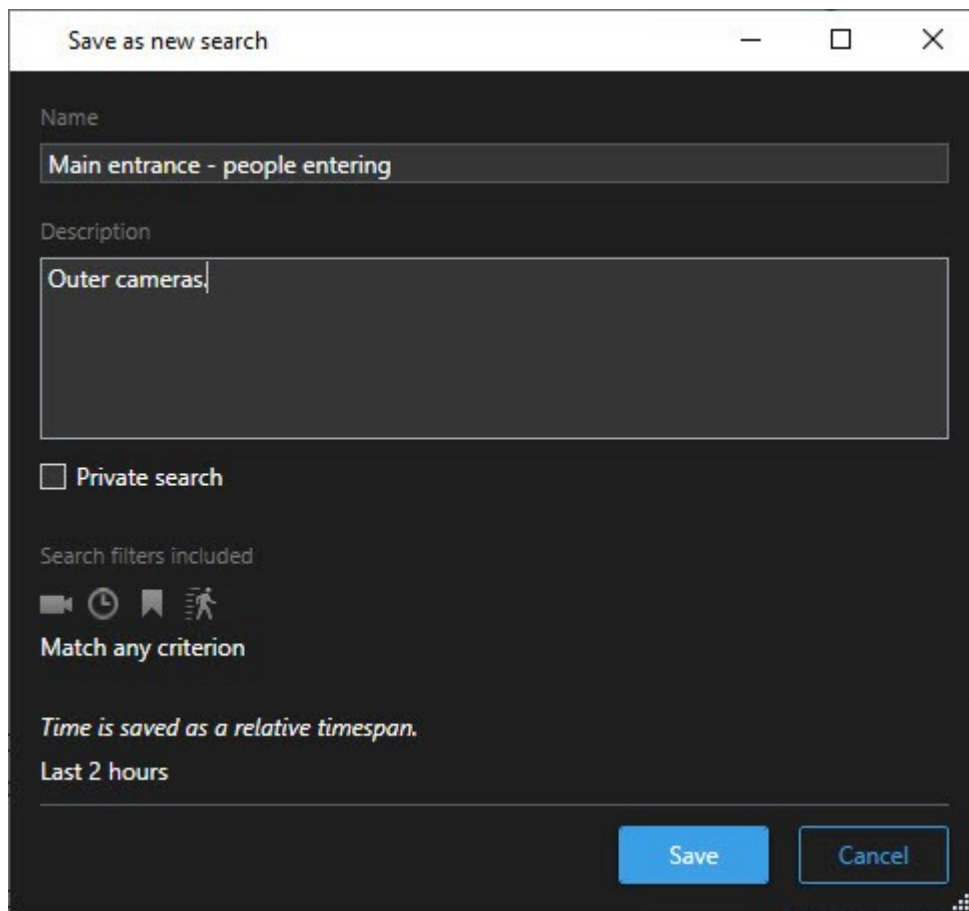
Save as new search

Name

Main entrance - people entering

Description

Outer cameras.

Private search

Search filters included

Match any criterion

*Time is saved as a relative timespan.*

Last 2 hours

Save

Cancel